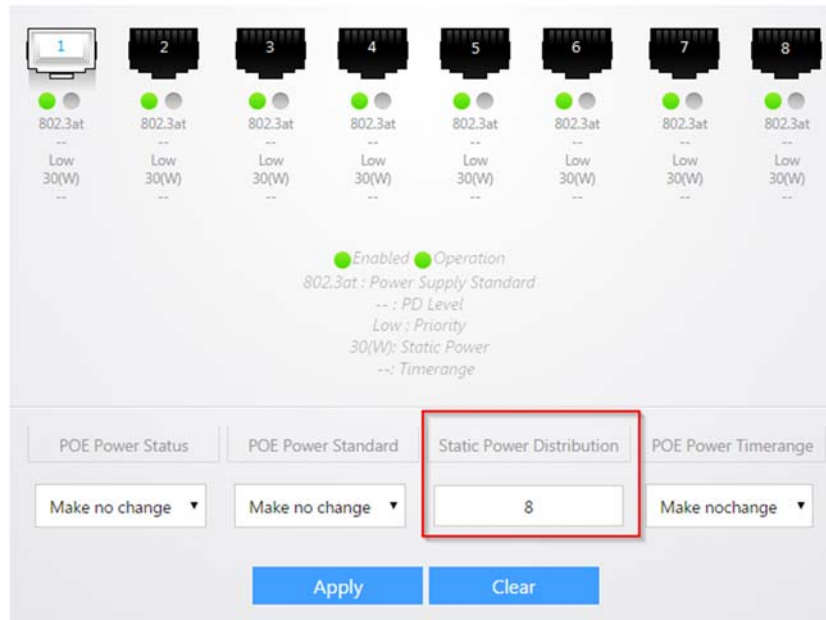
1 2 3 4 5 6 7 8

802.3at
--
Low
30(W)
--

802.3at
--
Low
30(W)
--

802.3at
--
Low
30(W)
--

802.3at
--
Low
30(W)
--

802.3at
--
Low
30(W)
--

802.3at
--
Low
30(W)
--

802.3at
--
Low
30(W)
--

802.3at
--
Low
30(W)
--

Enabled Operation
802.3at : Power Supply Standard
-- : PD Level
Low : Priority
30(W): Static Power
--: Timerange

POE Power Status | POE Power Standard | Static Power Distribution | POE Power Timerange

Make no change | Make no change | 8 | Make nochange

Apply Clear